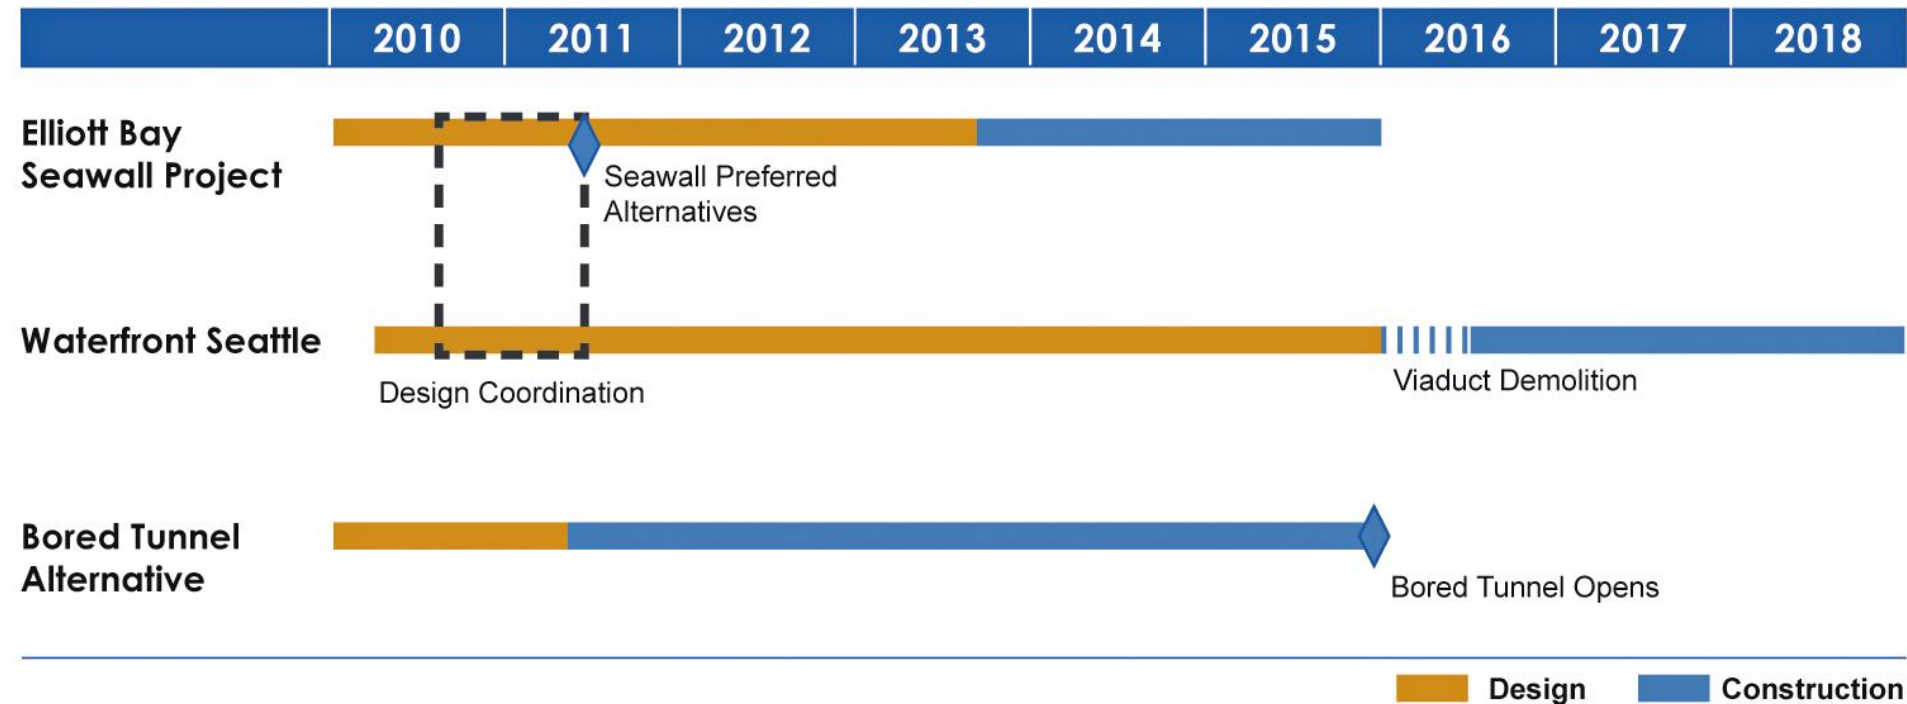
| | 2010 | 2011 | 2012 | 2013 | 2014 | 2015 | 2016 | 2017 | 2018 |
|---|---|---|---|---|---|---|---|---|---|

Elliott Bay Seawall Project

Seawall Preferred Alternatives

Waterfront Seattle

Design Coordination

Viaduct Demolition

Bored Tunnel Alternative

Bored Tunnel Opens

Design Construction